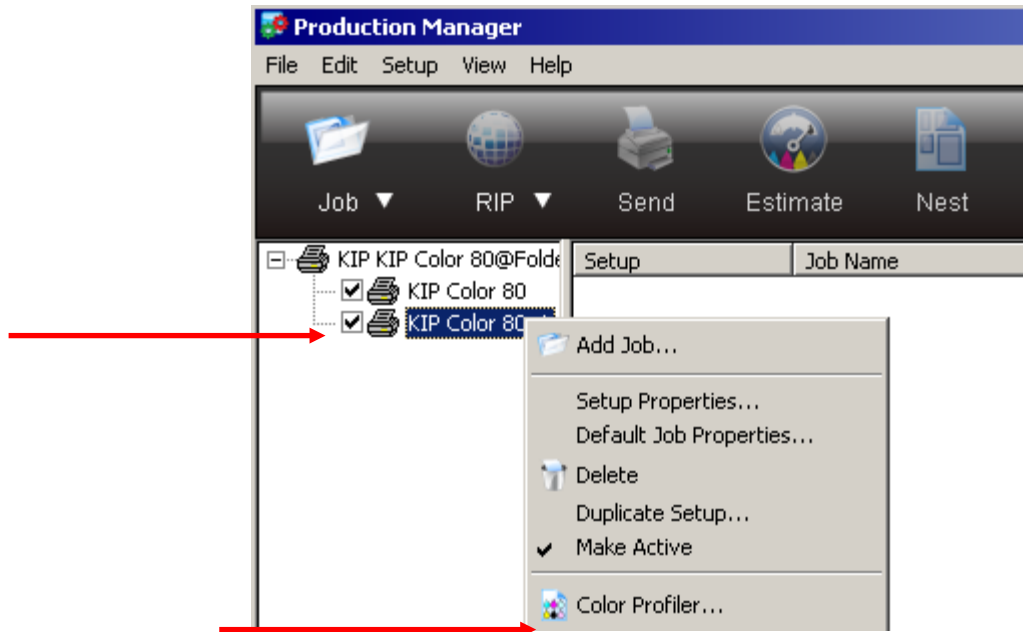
Production Manager

File Edit Setup View Help

Job ▼ RIP ▼ Send Estimate Nest

KIP KIP Color 80@Folde
KIP Color 80
KIP Color 80

Setup | Job Name

Add Job...
Setup Properties...
Default Job Properties...
Delete
Duplicate Setup...
Make Active
Color Profiler...